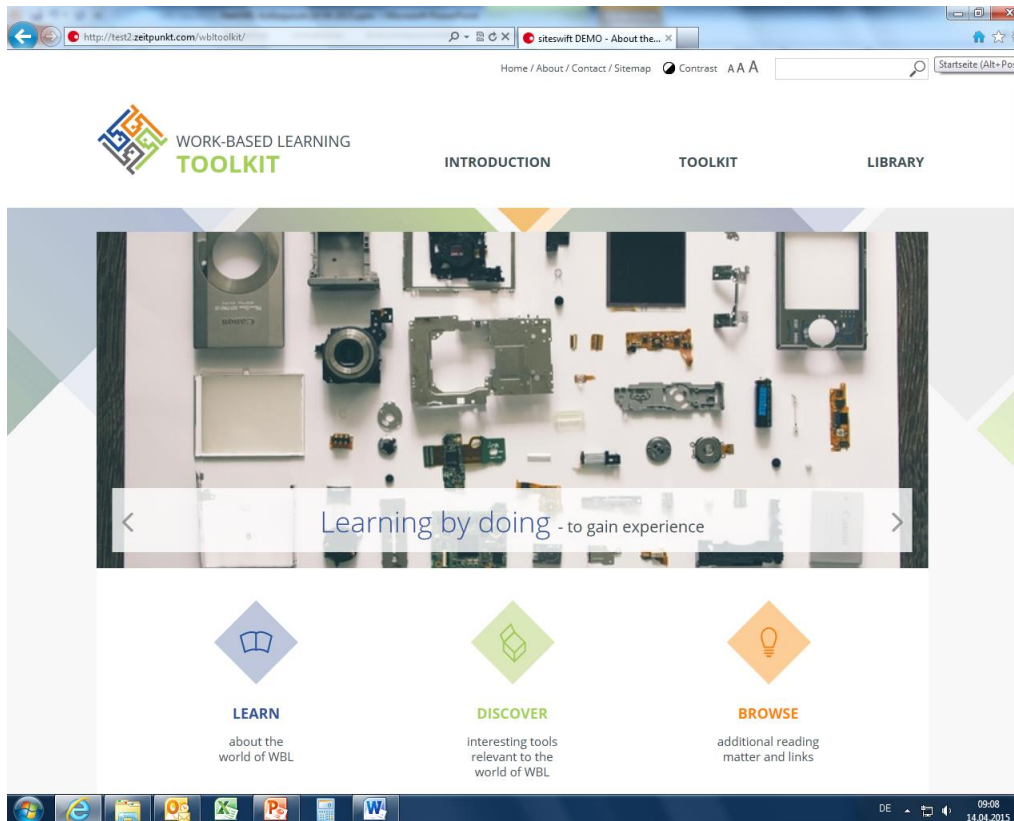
http://test2.zeitpunkt.com/wbltoolkit/

siteswift DEMO - About the...

Startseite (Alt+Pos

Home / About / Contact / Sitemap Contrast A A A

WORK-BASED LEARNING
TOOLKIT

INTRODUCTION

TOOLKIT

LIBRARY

Learning by doing - to gain experience

LEARN
about the world of WBL

DISCOVER
interesting tools relevant to the world of WBL

BROWSE
additional reading matter and links

DE

09:08
14.04.2015